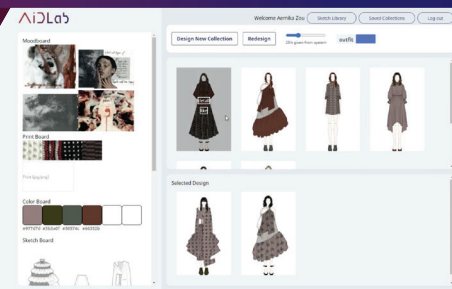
AiDLab

Welcome Aemika Zou Sketch Library Saved Collections Log out

Moodboard

Print Board

Color Board

#8f7f7f #3b3a07 #585f4e #8d392b

Sketch Board

Design New Collection Redesign

outfit

Selected Design